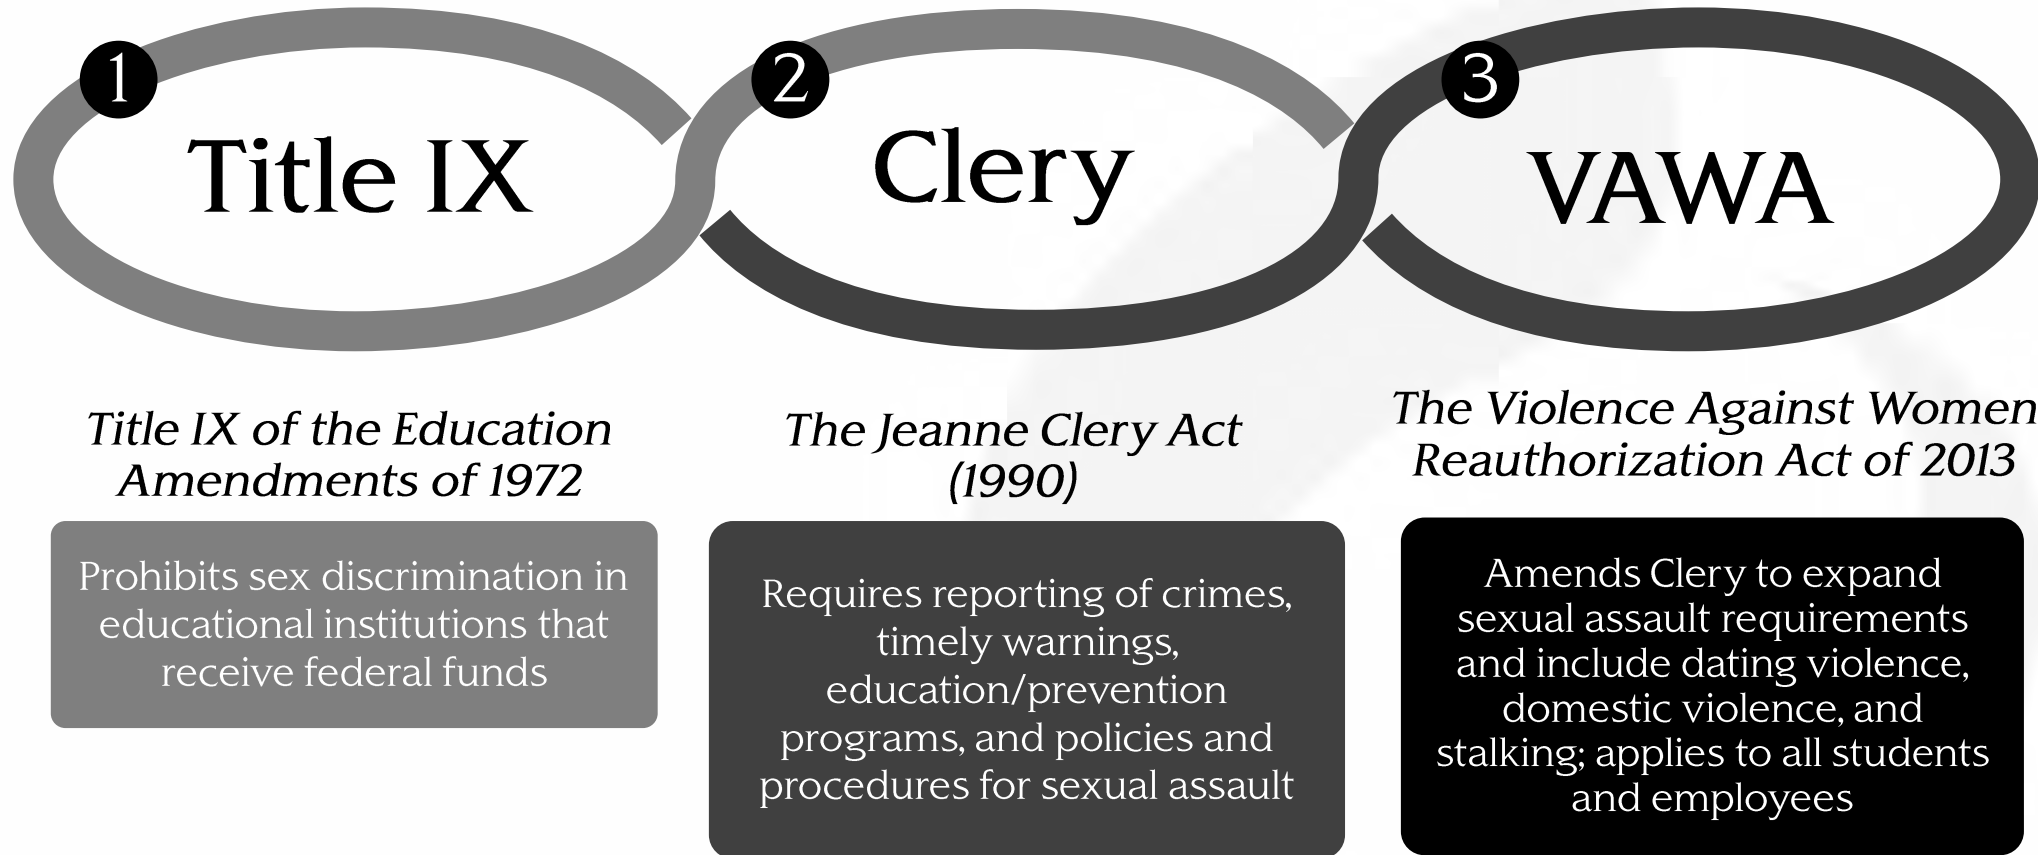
1
Title IX

2
Clery

3
VAWA

Title IX of the Education Amendments of 1972

Prohibits sex discrimination in educational institutions that receive federal funds

The Jeanne Clery Act (1990)

Requires reporting of crimes, timely warnings, education/prevention programs, and policies and procedures for sexual assault

The Violence Against Women Reauthorization Act of 2013

Amends Clery to expand sexual assault requirements and include dating violence, domestic violence, and stalking; applies to all students and employees